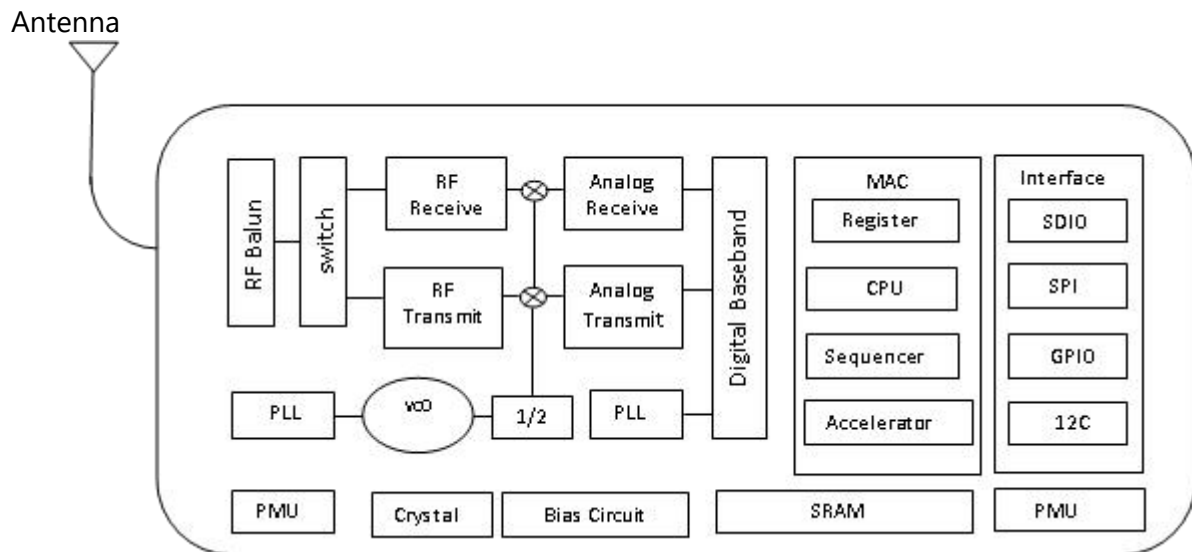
Antenna

RF Balun

switch

RF Receive

RF Transmit

Analog Receive

Analog Transmit

Digital Baseband

MAC

Register

CPU

Sequencer

Accelerator

Interface

SDIO

SPI

GPIO

12C

PLL

VCO

1/2

PLL

PMU

Crystal

Bias Circuit

SRAM

PMU